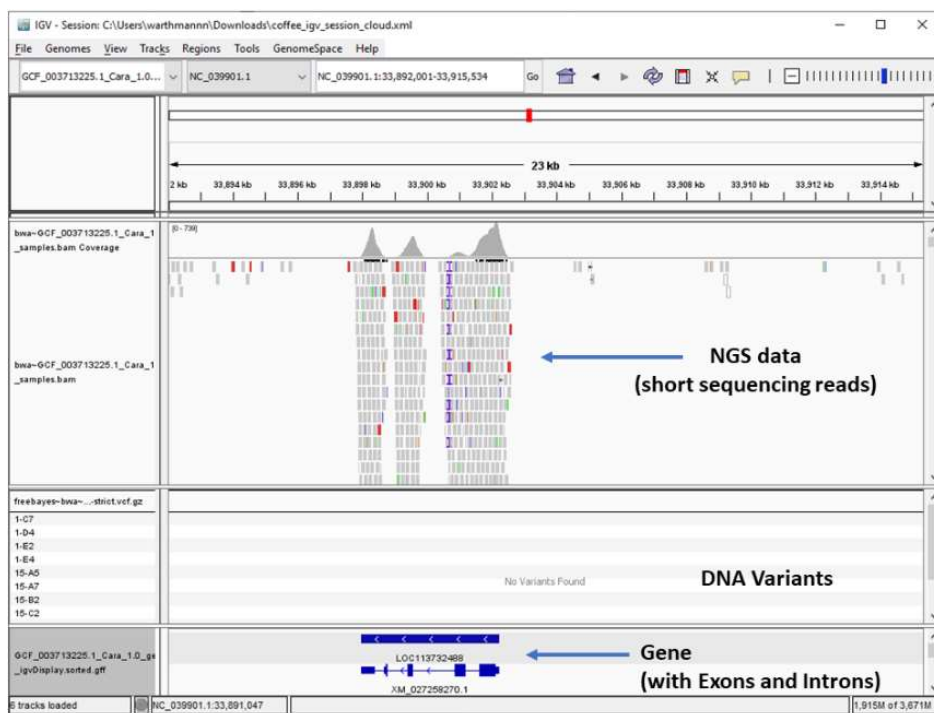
IGV - Session: C:\Users\warthmannn\Downloads\coffee_igv_session_cloud.xml

File Genomes View Tracks Regions Tools GenomeSpace Help

GCF_003713225.1_Cara_1.0... NC_039901.1 NC_039901.1:33,892,001-33,915,534 Go

23 kb

2 kb 33,894 kb 33,896 kb 33,898 kb 33,900 kb 33,902 kb 33,904 kb 33,906 kb 33,908 kb 33,910 kb 33,912 kb 33,914 kb

bwa~GCF_003713225.1_Cara_1_samples.bam Coverage

[0 - 739]

bwa~GCF_003713225.1_Cara_1_samples.bam

NGS data
(short sequencing reads)

freebayes~bwa~...strict.vcf.gz
1-C7
1-D4
1-E2
1-E4
15-A5
15-A7
15-B2
15-C2

No Variants Found

DNA Variants

GCF_003713225.1_Cara_1.0_g_igvDisplay.sorted.gff

LOC113732488

XM_027259270.1

Gene
(with Exons and Introns)

6 tracks loaded NC_039901.1:33,891,047 1,915M of 3,671M